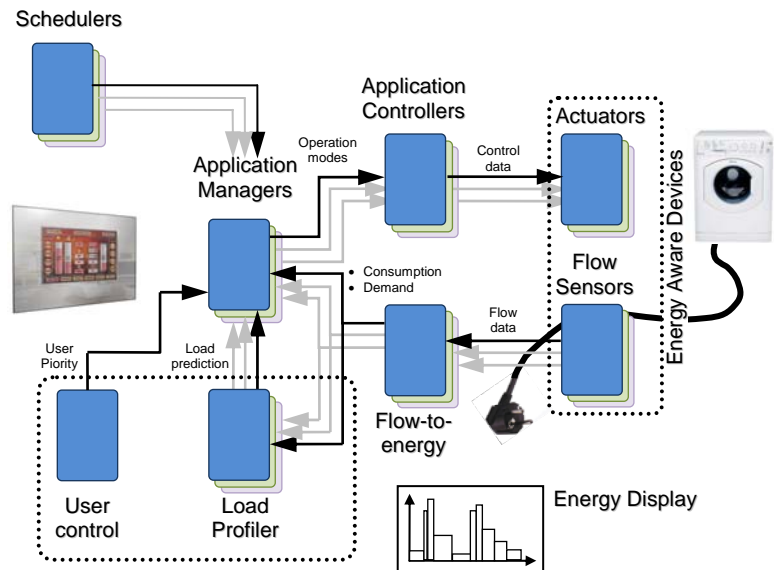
Schedulers

Application Managers

Operation modes

Application Controllers

Control data

Actuators

Energy Aware Devices

Flow Sensors

• Consumption
• Demand

Flow data

User Piority

Load prediction

User control

Load Profiler

Flow-to-energy

Energy Display